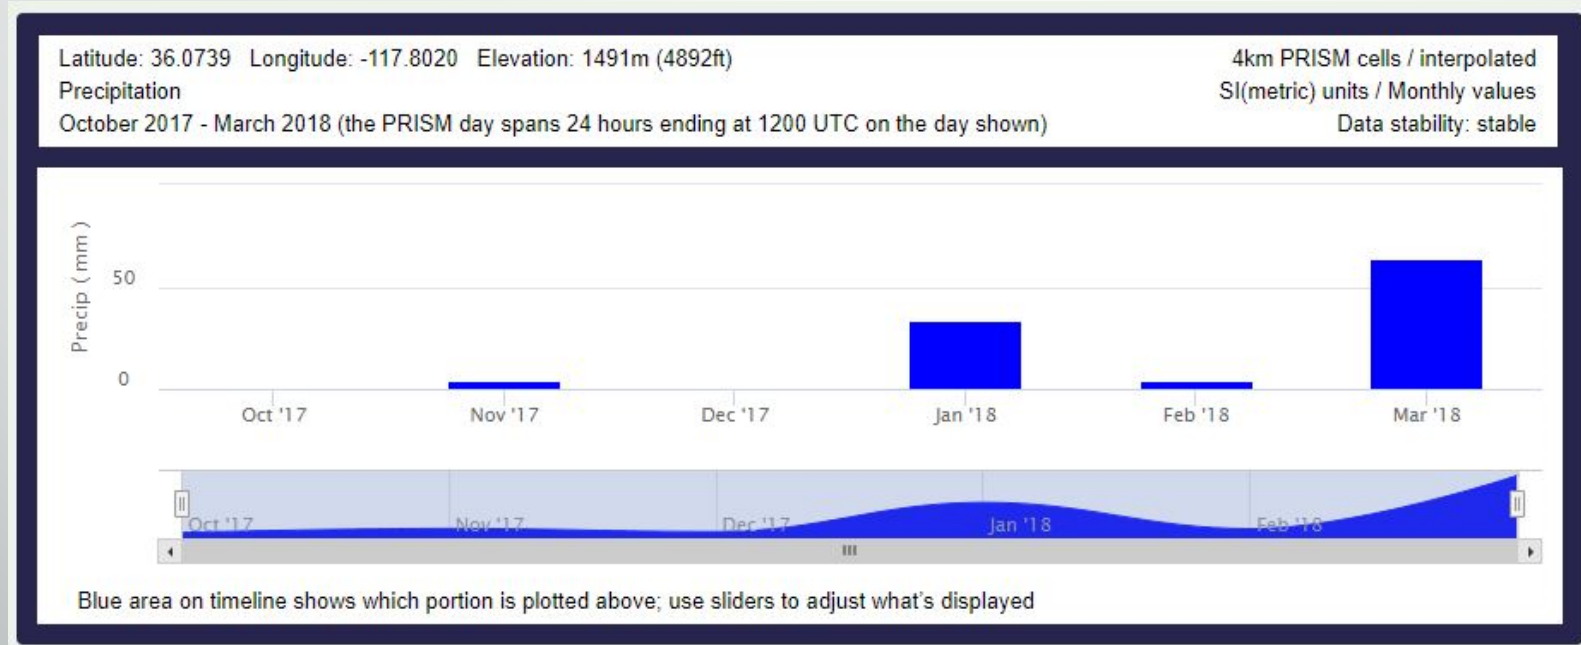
Latitude: 36.0739 Longitude: -117.8020 Elevation: 1491m (4892ft)
Precipitation
October 2017 - March 2018 (the PRISM day spans 24 hours ending at 1200 UTC on the day shown)

4km PRISM cells / interpolated
SI(metric) units / Monthly values
Data stability: stable

Precip (mm)
50
0
Oct '17
Nov '17
Dec '17
Jan '18
Feb '18
Mar '18

Oct '17
Nov '17
Dec '17
Jan '18
Feb '18

Blue area on timeline shows which portion is plotted above; use sliders to adjust what's displayed